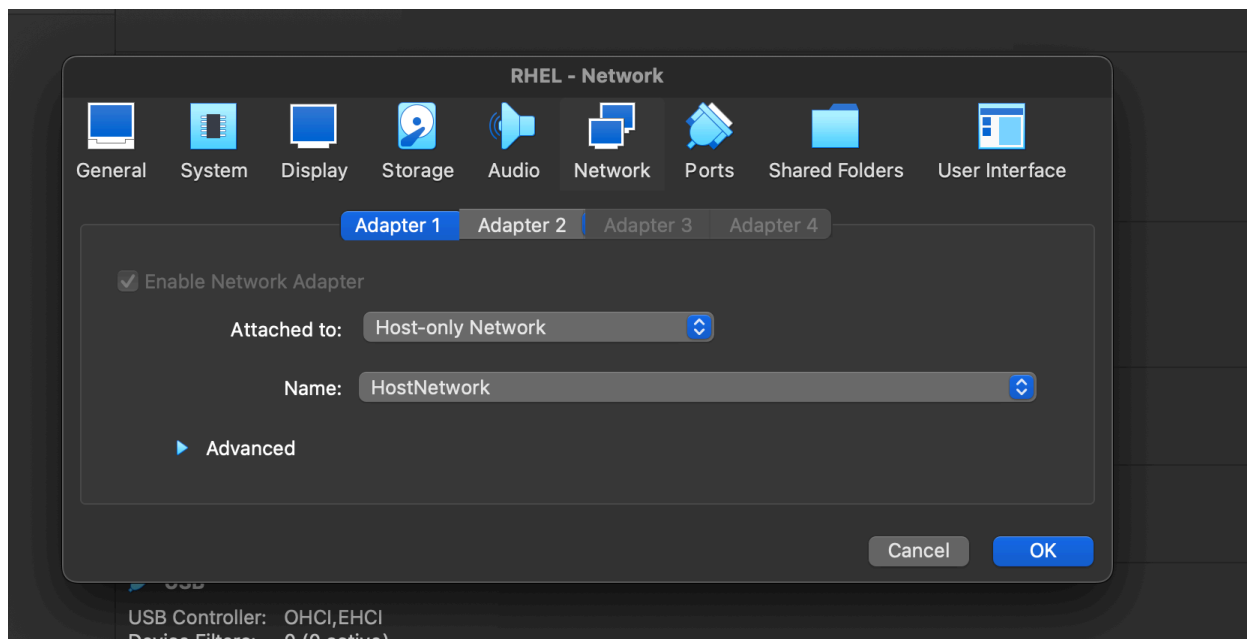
RHEL - Network

General System Display Storage Audio Network Ports Shared Folders User Interface

Adapter 1 Adapter 2 Adapter 3 Adapter 4

Enable Network Adapter

Attached to: Host-only Network

Name: HostNetwork

Advanced

Cancel OK

USB

USB Controller: OHCI,EHCI
Device Filters: 0 (0 active)